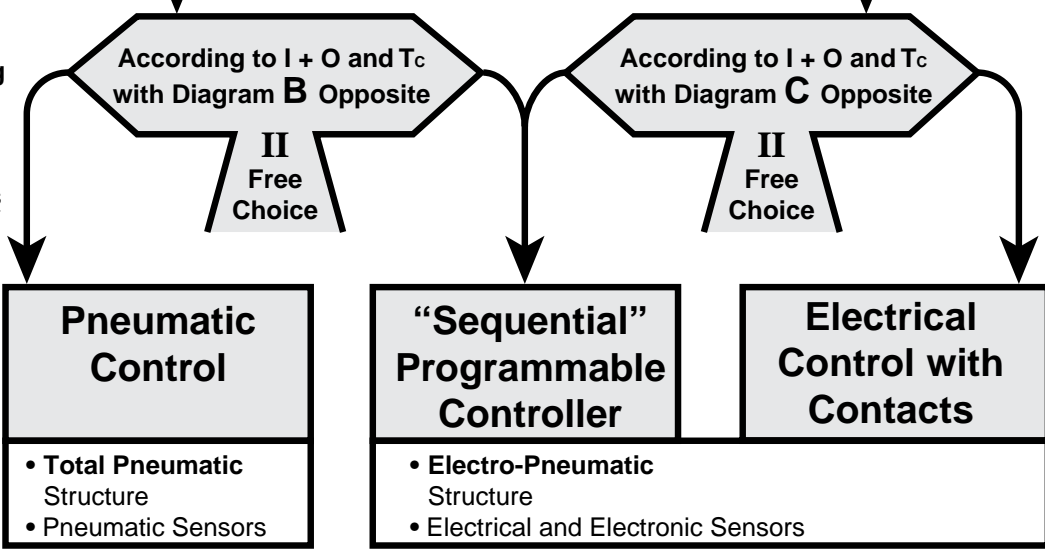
According to I + O and $T_C$ with Diagram B Opposite

II
Free Choice

According to I + O and $T_C$ with Diagram C Opposite

II
Free Choice

Pneumatic Control

"Sequential" Programmable Controller

Electrical Control with Contacts

• Total Pneumatic Structure
• Pneumatic Sensors

• Electro-Pneumatic Structure
• Electrical and Electronic Sensors